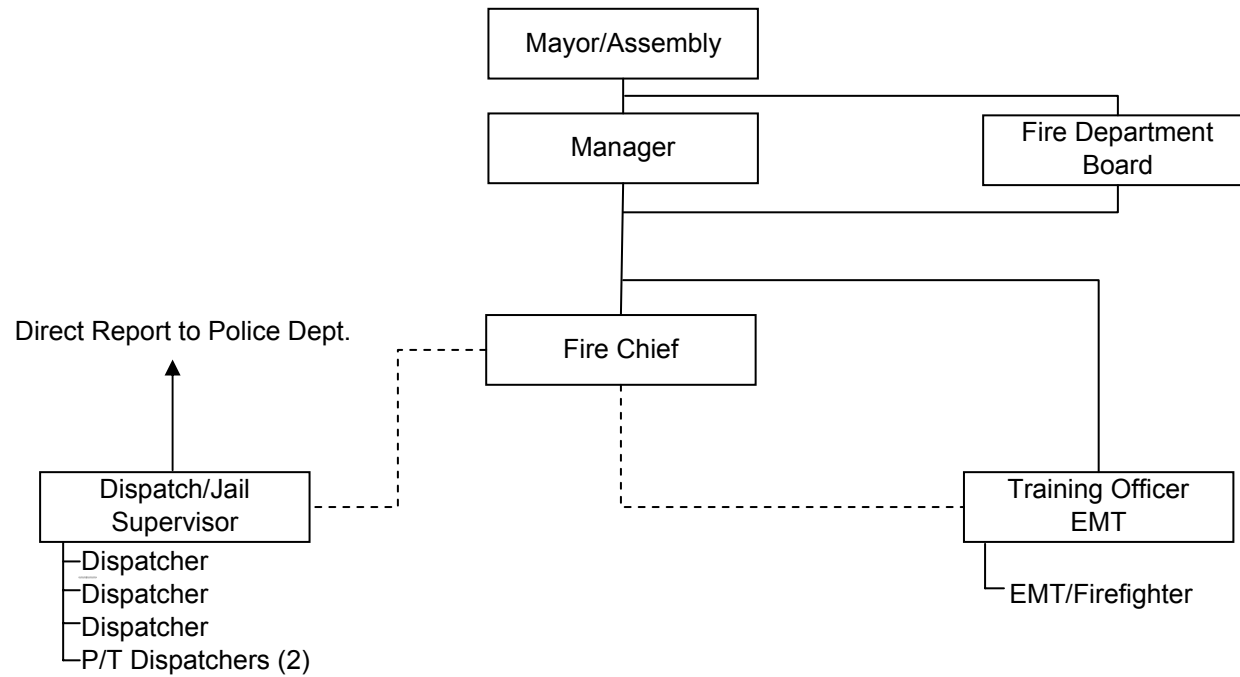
Mayor/Assembly

Manager

Fire Department Board

Direct Report to Police Dept.

Fire Chief

Dispatch/Jail Supervisor

Dispatcher
Dispatcher
Dispatcher
P/T Dispatchers (2)

Training Officer EMT

EMT/Firefighter